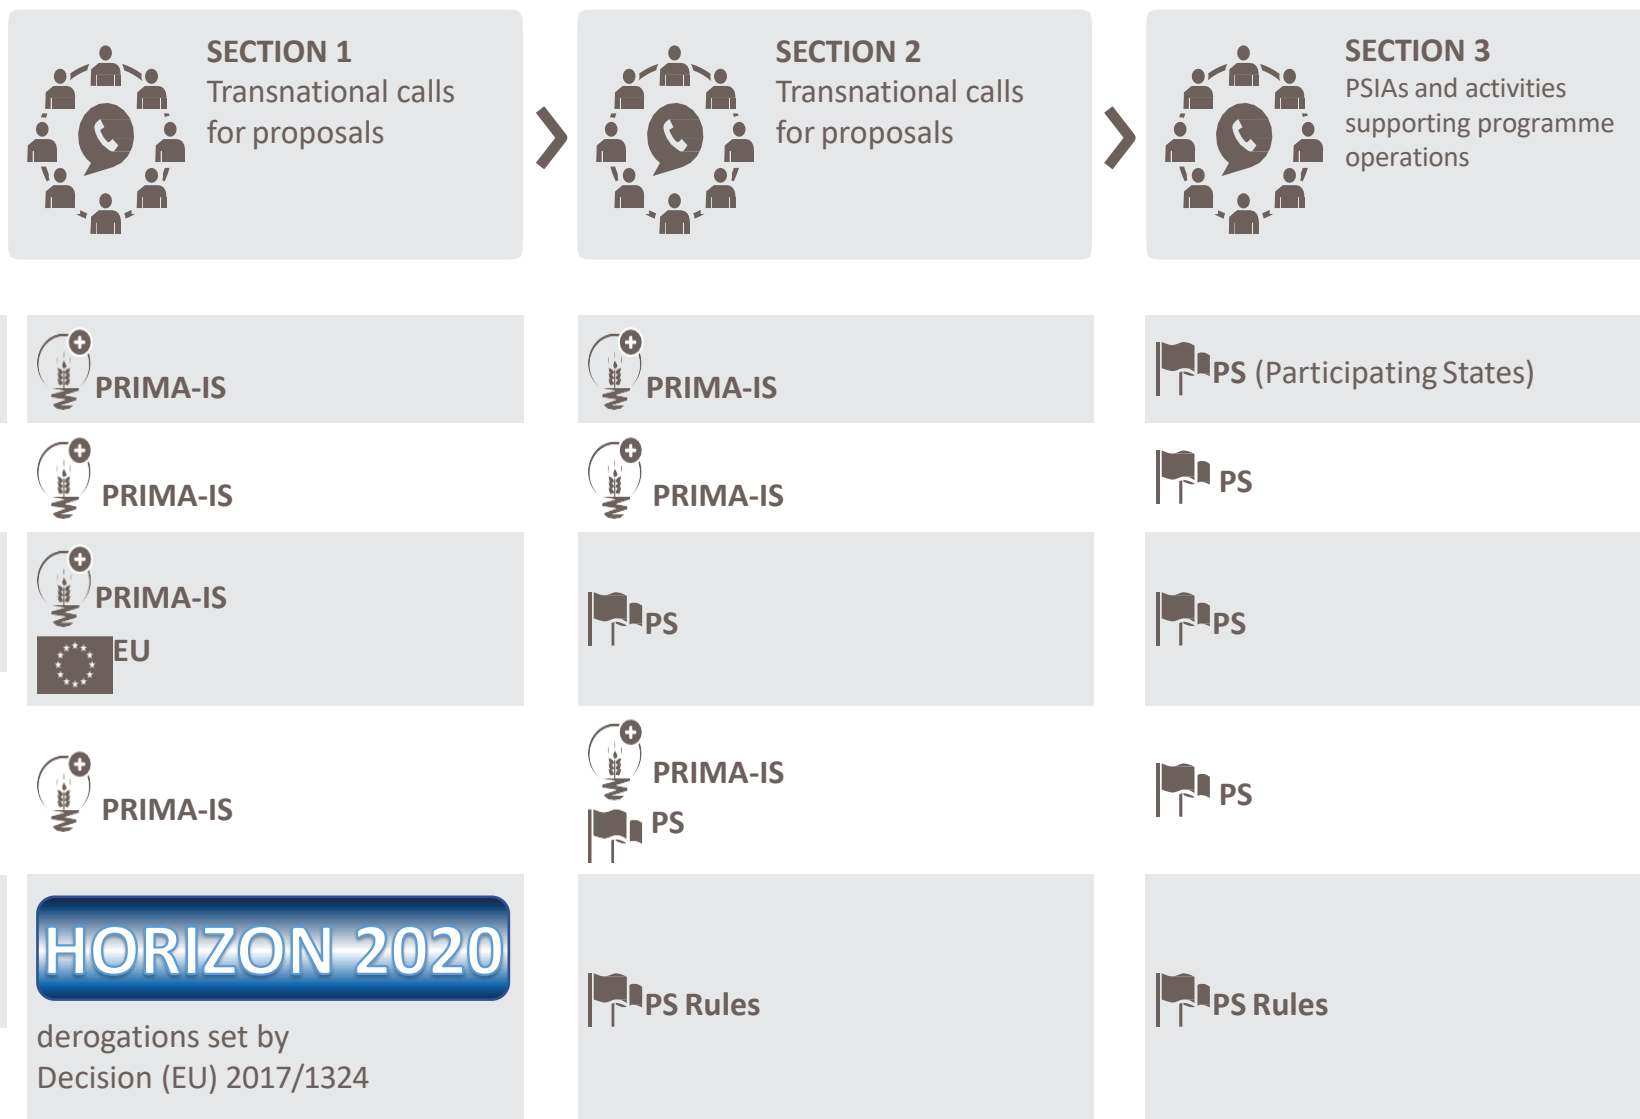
SECTION 1
Transnational calls for proposals

SECTION 2
Transnational calls for proposals

SECTION 3
PSIAs and activities supporting programme operations

| | | |
|---|---|---|
| PRIMA-IS | PRIMA-IS | PS (Participating States) |
| PRIMA-IS | PRIMA-IS | PS |
| PRIMA-IS EU | PS | PS |
| PRIMA-IS | PRIMA-IS PS | PS |
| HORIZON 2020 derogations set by Decision (EU) 2017/1324 | PS Rules | PS Rules |